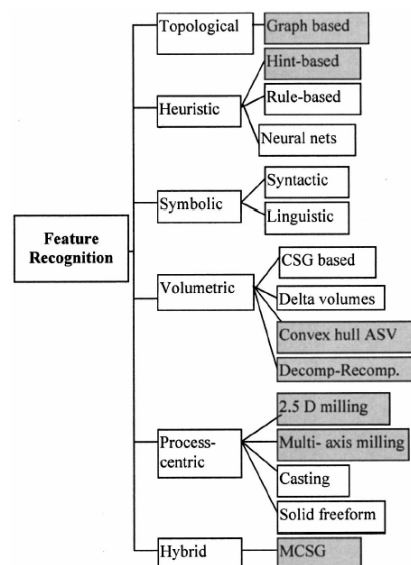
Feature Recognition

Topological
Graph based

Heuristic
Hint-based
Rule-based
Neural nets

Symbolic
Syntactic
Linguistic

Volumetric
CSG based
Delta volumes
Convex hull ASV
Decomp-Recomp.

Process-centric
2.5 D milling
Multi- axis milling
Casting
Solid freeform

Hybrid
MCSG